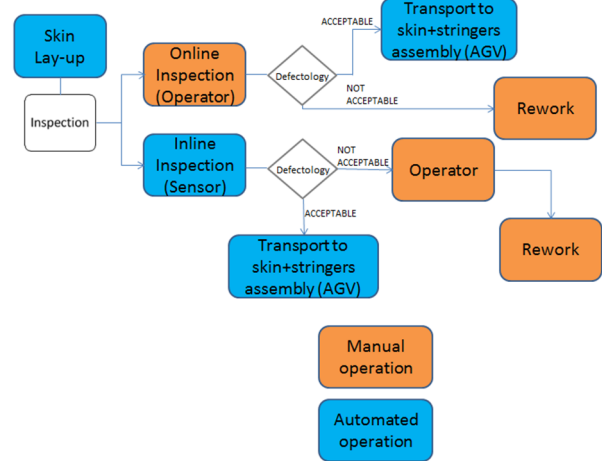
Skin Lay-up

Inspection

Online Inspection (Operator)

Defectology

ACCEPTABLE

Transport to skin+stringers assembly (AGV)

NOT ACCEPTABLE

Rework

Inline Inspection (Sensor)

Defectology

NOT ACCEPTABLE

Operator

ACCEPTABLE

Rework

Transport to skin+stringers assembly (AGV)

Manual operation

Automated operation